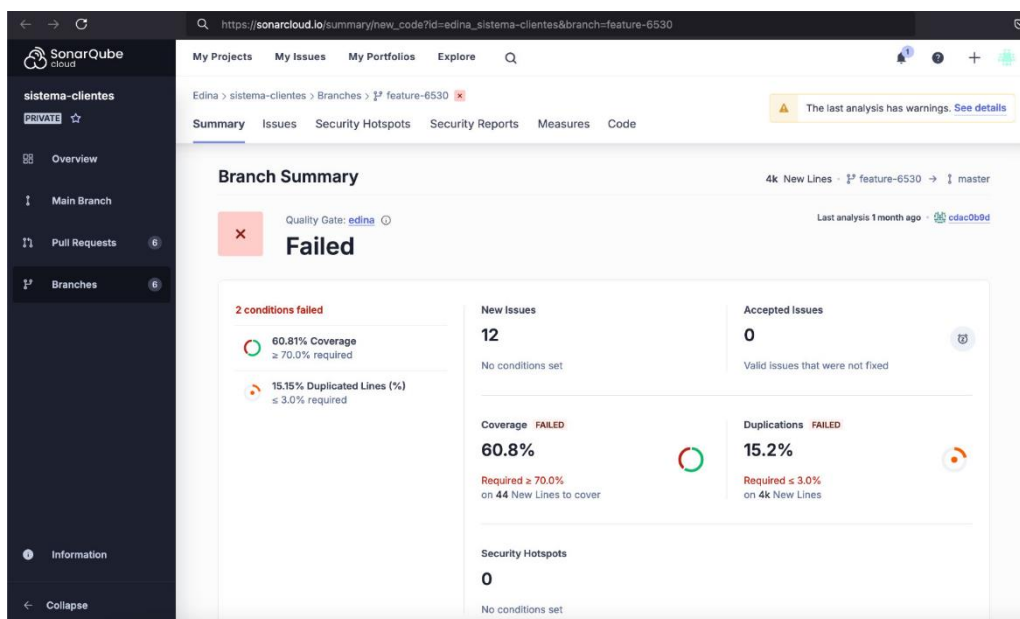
https://sonarcloud.io/summary/new_code?id=edina_sistema-clientes&branch=feature-6530

SonarQube cloud

My Projects My Issues My Portfolios Explore

1

sistema-clientes
PRIVATE

Overview
Main Branch
Pull Requests 6
Branches 6

Information
Collapse

Edina > sistema-clientes > Branches > feature-6530

The last analysis has warnings. See details

Summary Issues Security Hotspots Security Reports Measures Code

Branch Summary

4k New Lines · feature-6530 → master

Quality Gate: edina

Failed

Last analysis 1 month ago · cdac0b9d

2 conditions failed

60.81% Coverage
≥ 70.0% required

15.15% Duplicated Lines (%)
≤ 3.0% required

New Issues
12
No conditions set

Accepted Issues
0
Valid issues that were not fixed

Coverage FAILED
60.8%
Required ≥ 70.0%
on 44 New Lines to cover

Duplications FAILED
15.2%
Required ≤ 3.0%
on 4k New Lines

Security Hotspots
0
No conditions set